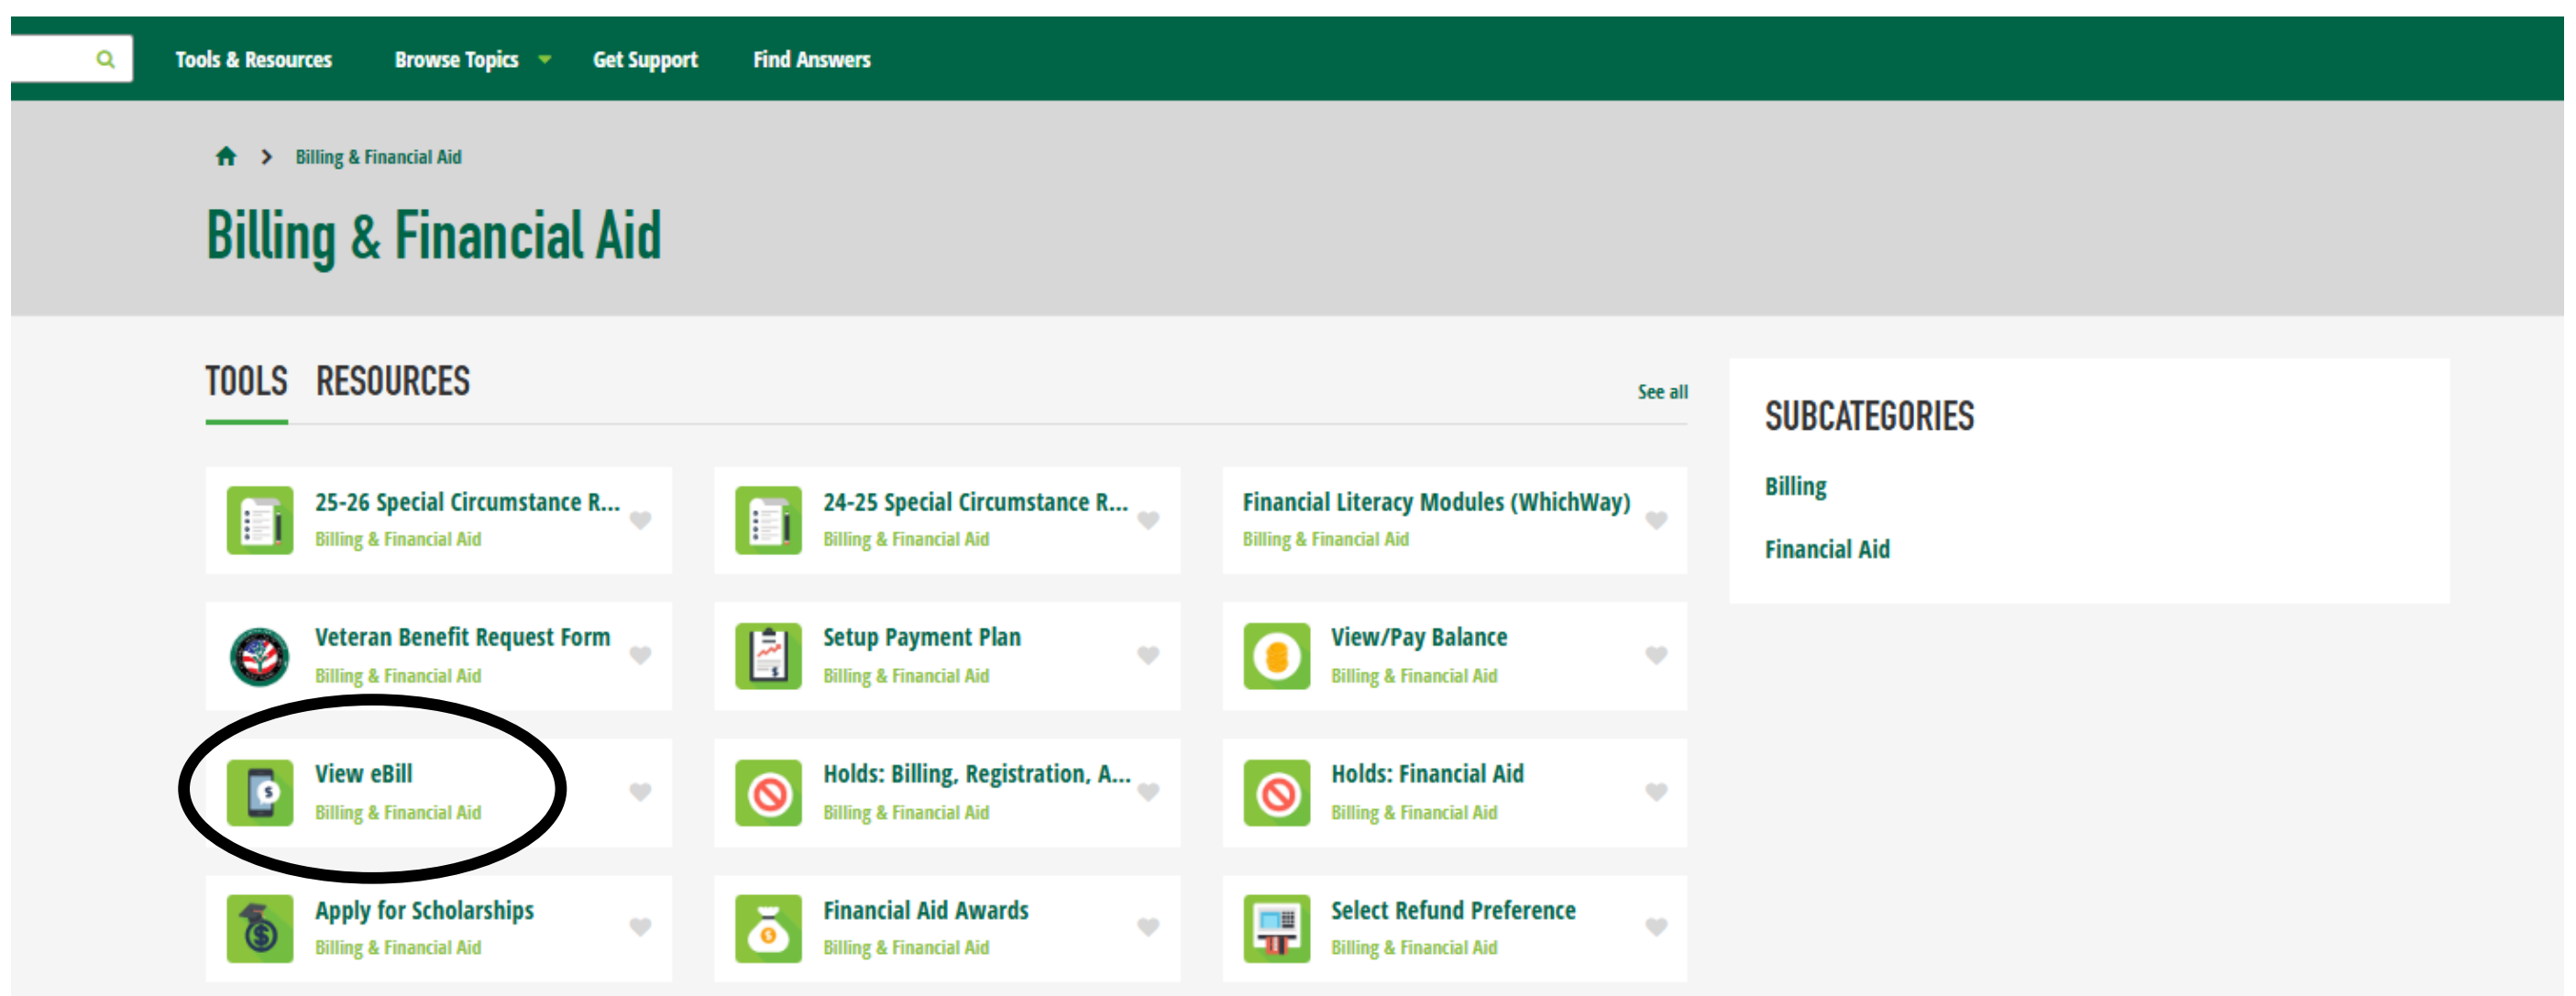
Tools & Resources Browse Topics Get Support Find Answers

Billing & Financial Aid

Billing & Financial Aid

TOOLS RESOURCES

See all

25-26 Special Circumstance R...
Billing & Financial Aid

24-25 Special Circumstance R...
Billing & Financial Aid

Financial Literacy Modules (WhichWay)
Billing & Financial Aid

Veteran Benefit Request Form
Billing & Financial Aid

Setup Payment Plan
Billing & Financial Aid

View/Pay Balance
Billing & Financial Aid

View eBill
Billing & Financial Aid

Holds: Billing, Registration, A...
Billing & Financial Aid

Holds: Financial Aid
Billing & Financial Aid

Apply for Scholarships
Billing & Financial Aid

Financial Aid Awards
Billing & Financial Aid

Select Refund Preference
Billing & Financial Aid

SUBCATEGORIES

Billing

Financial Aid